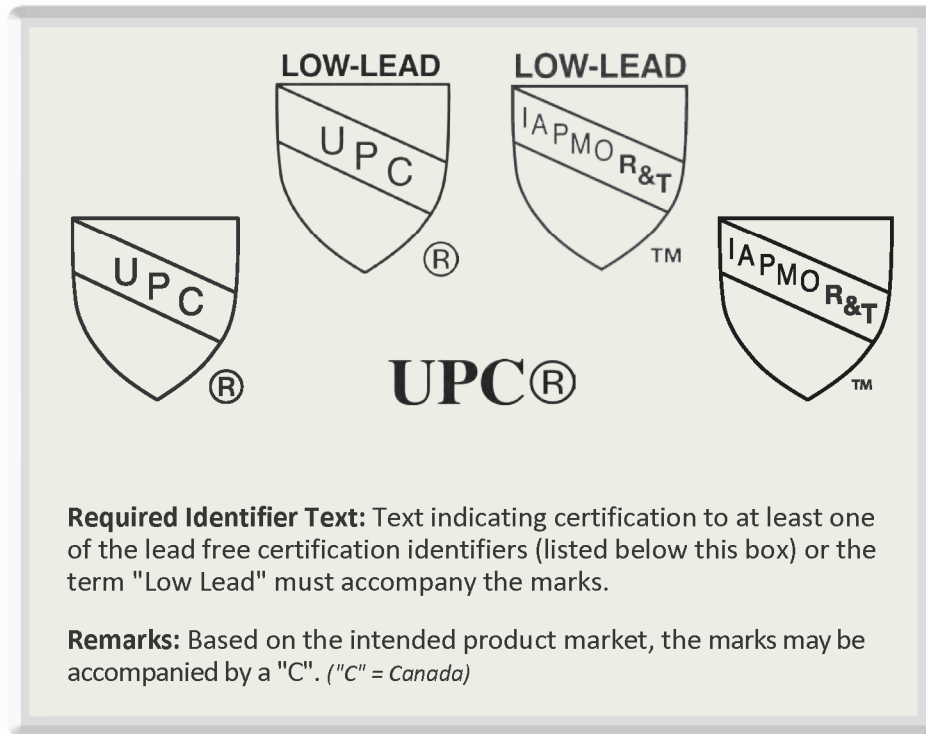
LOW-LEAD

UPC

®

LOW-LEAD

IAPMO R&T

™

UPC

®

IAPMO R&T

™

UPC®

**Required Identifier Text:** Text indicating certification to at least one of the lead free certification identifiers (listed below this box) or the term "Low Lead" must accompany the marks.

**Remarks:** Based on the intended product market, the marks may be accompanied by a "C". *("C" = Canada)*